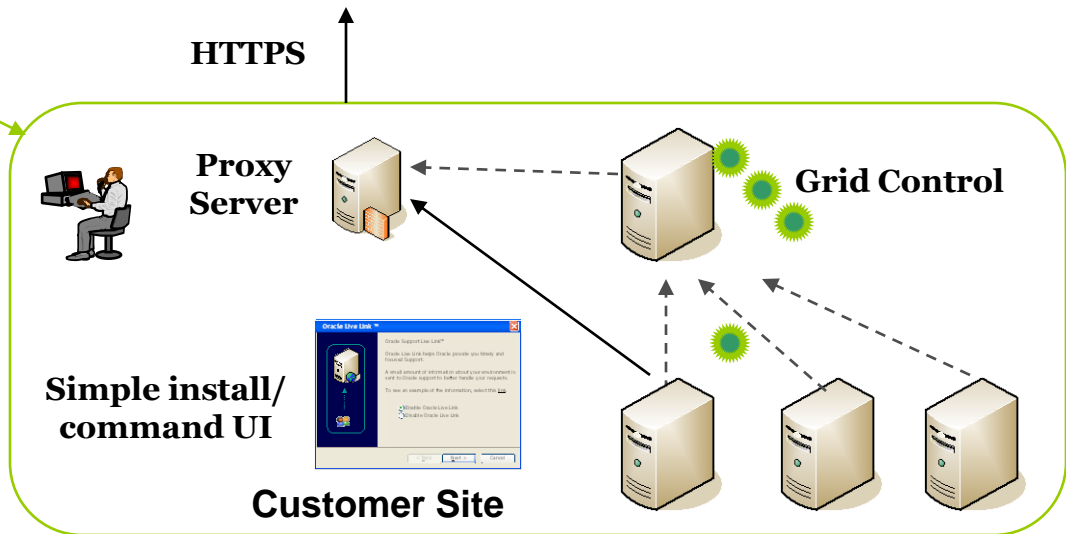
HTTPS

Proxy Server

Grid Control

Oracle Live Link ™

Oracle Support Live Link™

Oracle Live Link helps Oracle provide you timely and focused Support.

A small amount of information about your environment is sent to Oracle support to better handle your requests.

To see an example of the information, select this link.

Enable Oracle Live Link
Disable Oracle Live Link

< Back Next > Cancel

Simple install/ command UI

Customer Site